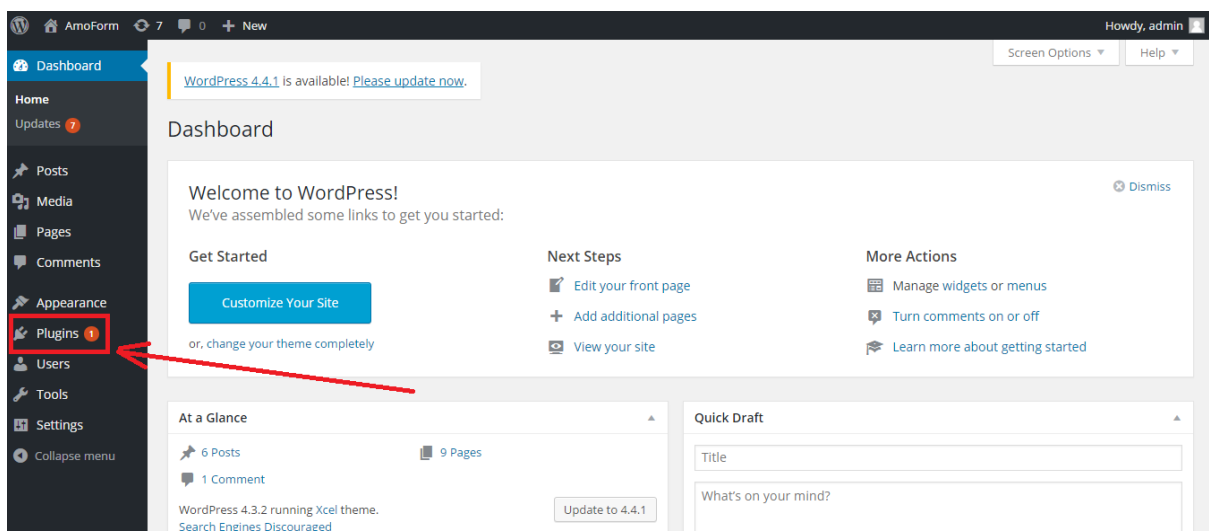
AmoForm 7 0 New
Howdy, admin

Dashboard
Home
Updates 7
Posts
Media
Pages
Comments
Appearance
Plugins 1
Users
Tools
Settings
Collapse menu

Screen Options ▼ Help ▼

WordPress 4.4.1 is available! Please update now.

Dashboard

Welcome to WordPress!
We've assembled some links to get you started:

Dismiss

Get Started
Customize Your Site
or, change your theme completely

Next Steps
Edit your front page
Add additional pages
View your site

More Actions
Manage widgets or menus
Turn comments on or off
Learn more about getting started

At a Glance
6 Posts
9 Pages
1 Comment
WordPress 4.3.2 running Xcel theme.
Update to 4.4.1
Search Engines Discouraged

Quick Draft
Title
What's on your mind?